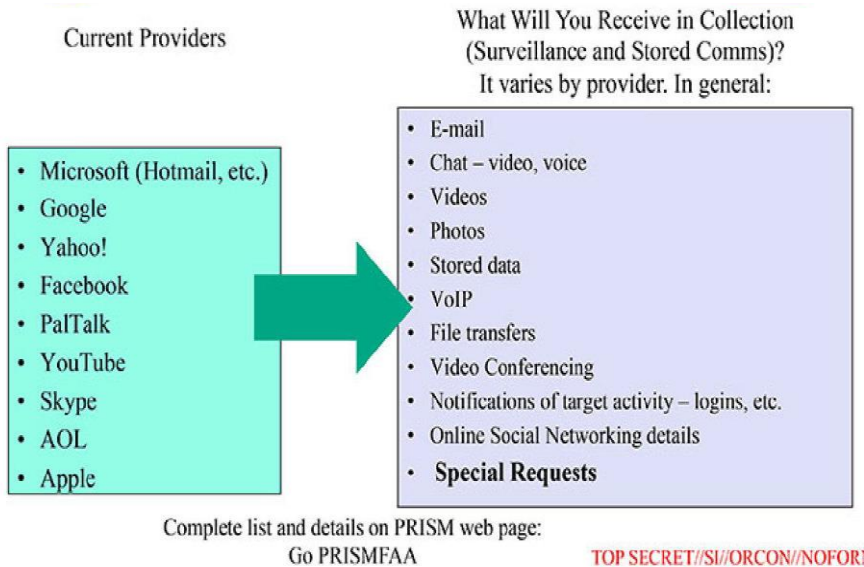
Current Providers

What Will You Receive in Collection (Surveillance and Stored Comms)? It varies by provider. In general:

- Microsoft (Hotmail, etc.)
- Google
- Yahoo!
- Facebook
- PalTalk
- YouTube
- Skype
- AOL
- Apple

- E-mail
- Chat – video, voice
- Videos
- Photos
- Stored data
- VoIP
- File transfers
- Video Conferencing
- Notifications of target activity – logins, etc.
- Online Social Networking details
- **Special Requests**

Complete list and details on PRISM web page: Go PRISMFAA

TOP SECRET//SI//ORCON//NOFOR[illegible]